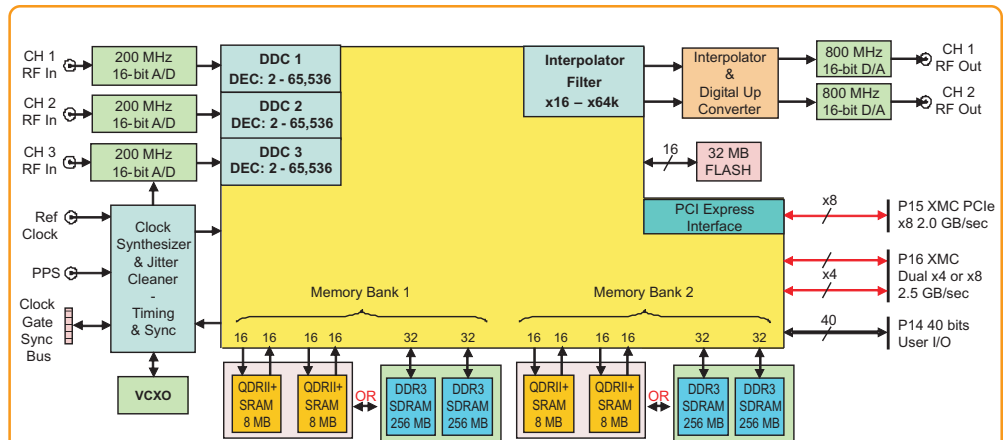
CH 1 RF In
200 MHz 16-bit A/D
DDC 1 DEC: 2 - 65,536
CH 2 RF In
200 MHz 16-bit A/D
DDC 2 DEC: 2 - 65,536
CH 3 RF In
200 MHz 16-bit A/D
DDC 3 DEC: 2 - 65,536
Interpolator Filter x16 – x64k
Interpolator & Digital Up Converter
800 MHz 16-bit D/A
CH 1 RF Out
800 MHz 16-bit D/A
CH 2 RF Out
16
32 MB FLASH
Ref Clock
Clock Synthesizer & Jitter Cleaner - Timing & Sync
PPS
Clock Gate Sync Bus
VCXO
PCI Express Interface
x8
P15 XMC PCIe x8 2.0 GB/sec
x4
P16 XMC Dual x4 or x8 2.5 GB/sec
40
P14 40 bits User I/O
Memory Bank 1
Memory Bank 2
16 16 16 16 32 32
16 16 16 16 32 32
QDRII+ SRAM 8 MB
QDRII+ SRAM 8 MB
OR
DDR3 SDRAM 256 MB
DDR3 SDRAM 256 MB
QDRII+ SRAM 8 MB
QDRII+ SRAM 8 MB
OR
DDR3 SDRAM 256 MB
DDR3 SDRAM 256 MB